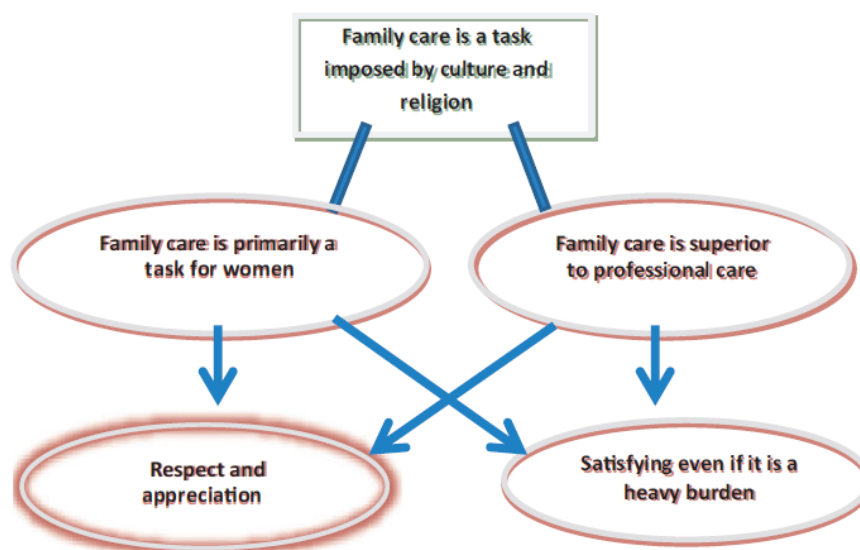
Family care is a task imposed by culture and religion

Family care is primarily a task for women

Family care is superior to professional care

Respect and appreciation

Satisfying even if it is a heavy burden